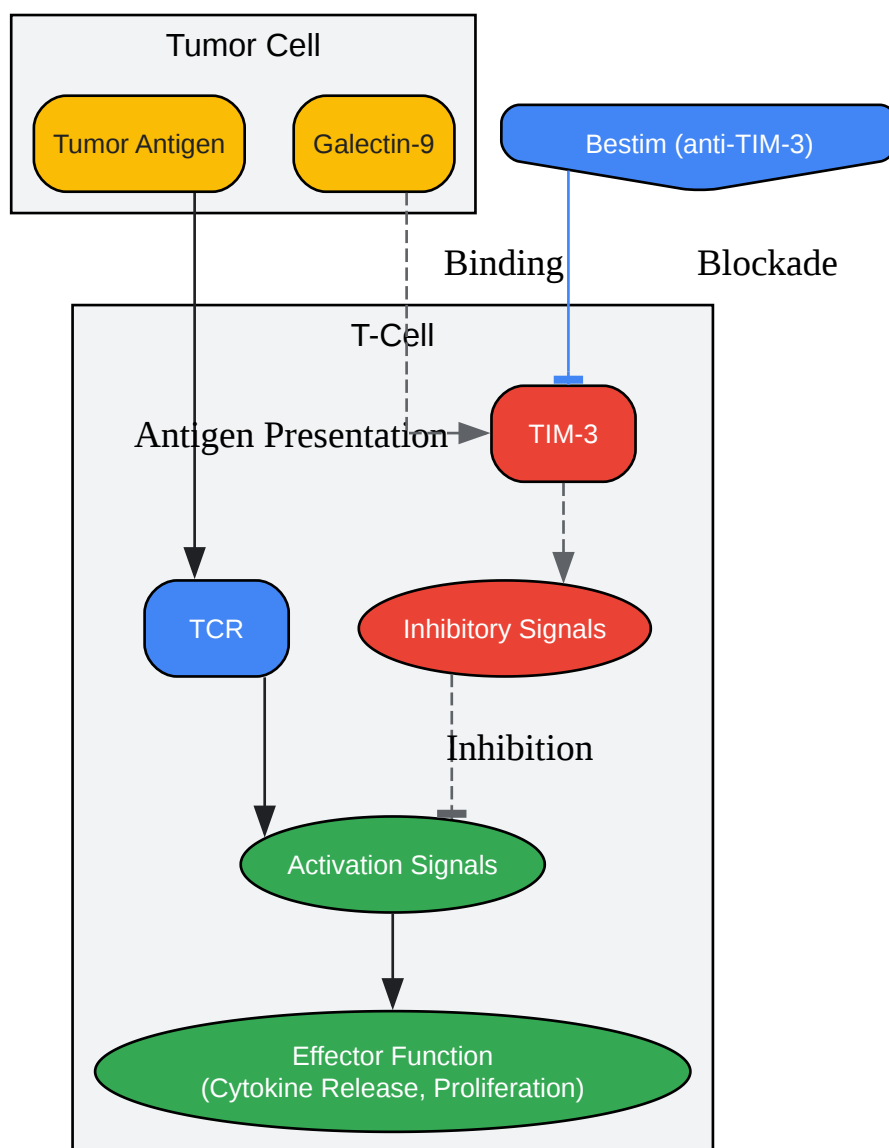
Tumor Cell

Tumor Antigen

Galectin-9

Bestim (anti-TIM-3)

Binding

Blockade

T-Cell

Antigen Presentation

TIM-3

TCR

Inhibitory Signals

Inhibition

Activation Signals

Effector Function
(Cytokine Release, Proliferation)